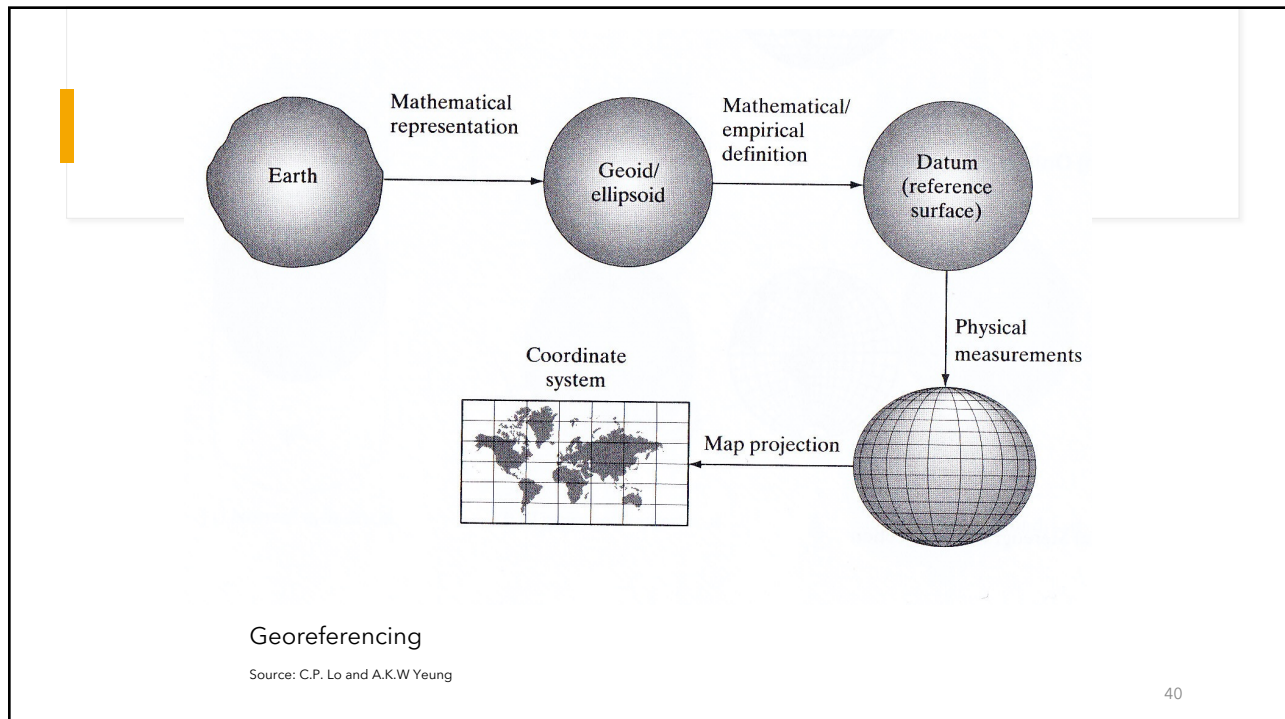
Earth

Mathematical representation

Geoid/ ellipsoid

Mathematical/ empirical definition

Datum (reference surface)

Physical measurements

Map projection

Coordinate system

Georeferencing

Source: C.P. Lo and A.K.W Yeung

40